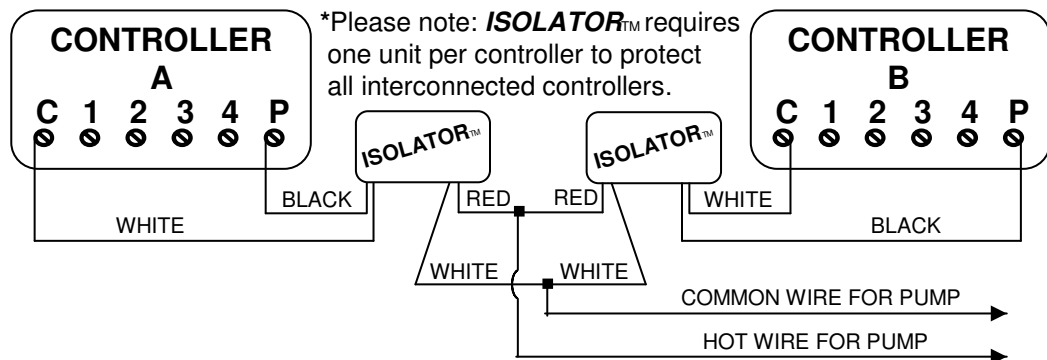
CONTROLLER
A
C 1 2 3 4 P

*Please note: ***ISOLATOR***TM requires one unit per controller to protect all interconnected controllers.

CONTROLLER
B
C 1 2 3 4 P

ISOLATORTM

ISOLATORTM

BLACK

RED

RED

WHITE

WHITE

BLACK

WHITE

WHITE

COMMON WIRE FOR PUMP

HOT WIRE FOR PUMP